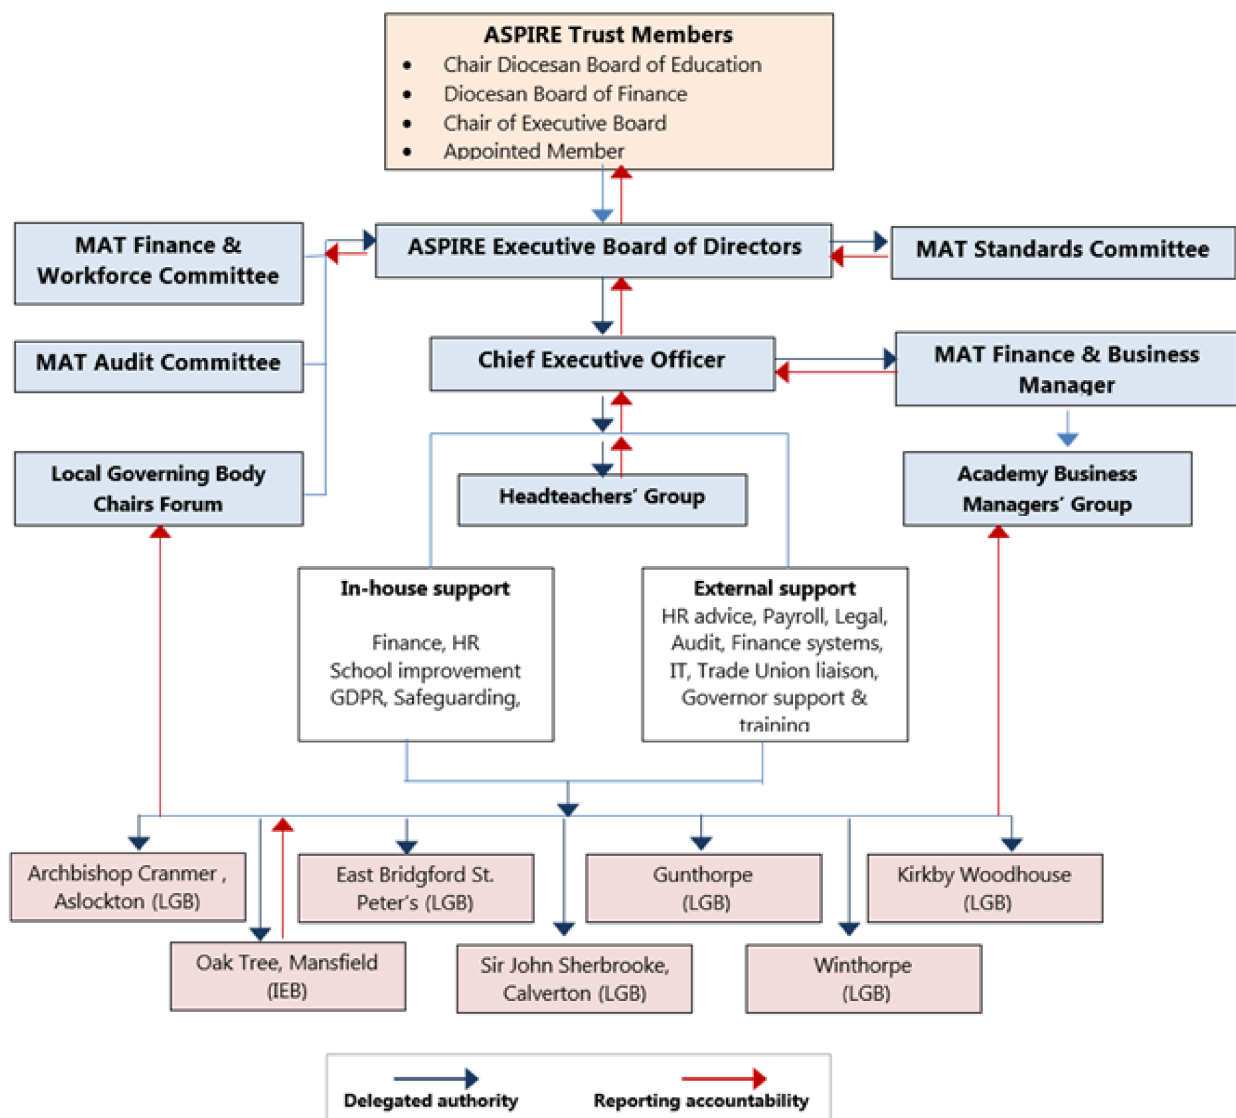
ASPIRE Trust Members
- Chair Diocesan Board of Education
- Diocesan Board of Finance
- Chair of Executive Board
- Appointed Member

MAT Finance & Workforce Committee

ASPIRE Executive Board of Directors

MAT Standards Committee

MAT Audit Committee

Chief Executive Officer

MAT Finance & Business Manager

Local Governing Body Chairs Forum

Headteachers' Group

Academy Business Managers' Group

In-house support

Finance, HR
School improvement
GDPR, Safeguarding,

External support
HR advice, Payroll, Legal, Audit, Finance systems, IT, Trade Union liaison, Governor support & training

Archbishop Cranmer , Aslockton (LGB)

East Bridgford St. Peter's (LGB)

Gunthorpe (LGB)

Kirkby Woodhouse (LGB)

Oak Tree, Mansfield (IEB)

Sir John Sherbrooke, Calverton (LGB)

Winthorpe (LGB)

Delegated authority

Reporting accountability